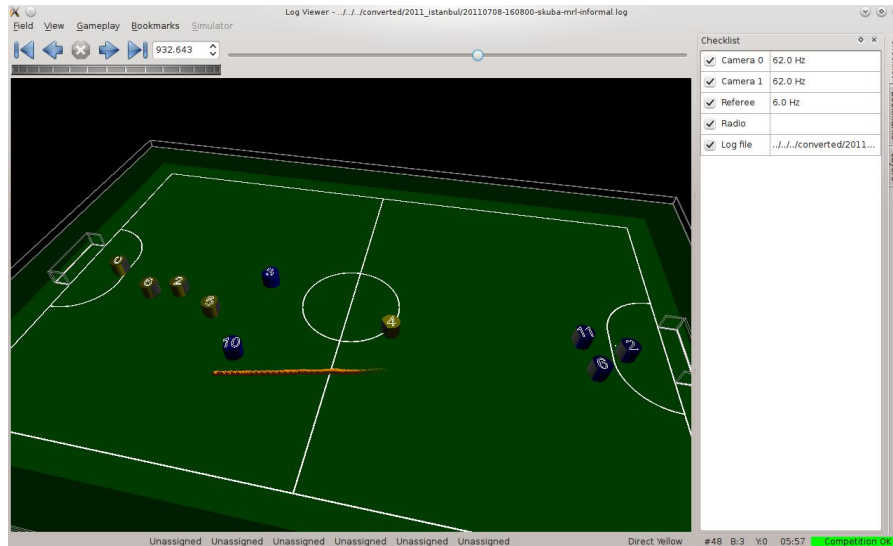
Log Viewer - ../../../converted/2011_istanbul/20110708-160800-skuba-mrl-informal.log

Field View Gameplay Bookmarks Simulator

932.643

Checklist

| | |
|---|---|
| Camera 0 | 62.0 Hz |
| Camera 1 | 62.0 Hz |
| Referee | 6.0 Hz |
| Radio | |
| Log file | ../../../converted/2011... |

0 2 5 3 10 4 11 6 2

Unassigned Unassigned Unassigned Unassigned Unassigned Unassigned Direct Yellow #48 B:3 Y:0 05:57 Competition OK